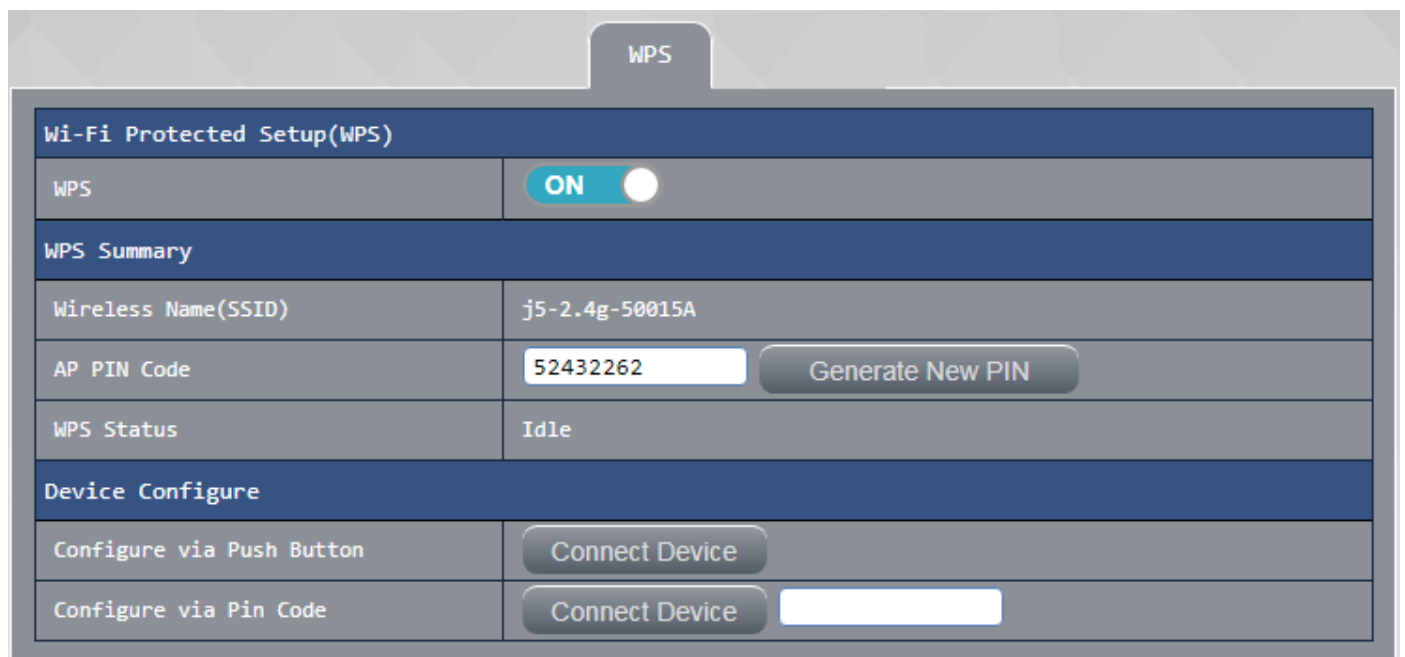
WPS

Wi-Fi Protected Setup(WPS)

| WPS | ON |
|---|---|

WPS Summary

| Wireless Name(SSID) | j5-2.4g-50015A |
|---|---|
| AP PIN Code | 52432262 Generate New PIN |
| WPS Status | Idle |

Device Configure

| Configure via Push Button | Connect Device |
|---|---|
| Configure via Pin Code | Connect Device |